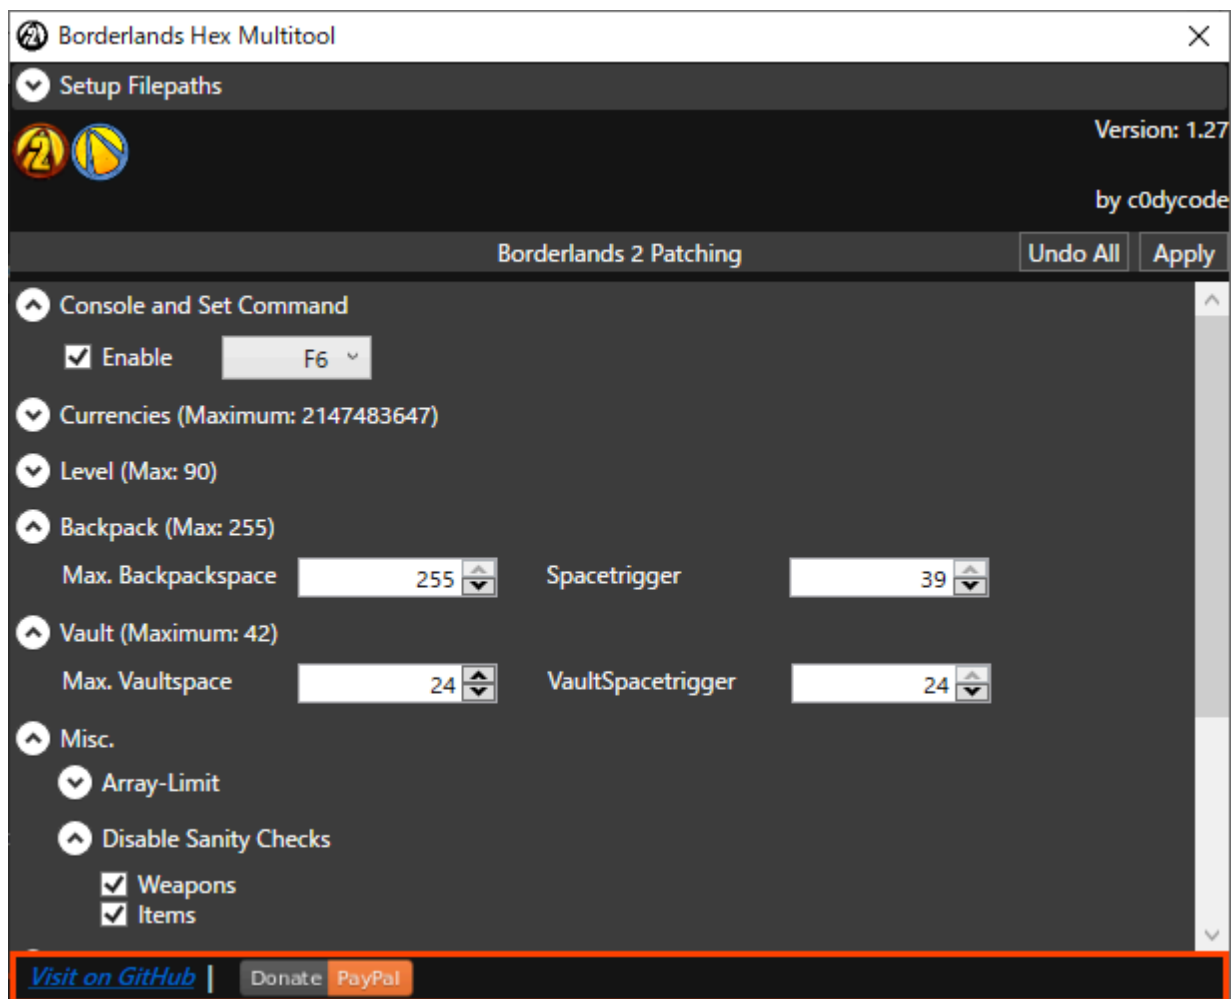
Borderlands Hex Multitool
×
Setup Filepaths
Version: 1.27
by c0dycode
Borderlands 2 Patching
Undo All
Apply
Console and Set Command
Enable
F6
Currencies (Maximum: 2147483647)
Level (Max: 90)
Backpack (Max: 255)
Max. Backpackspace
255
Spacetrigger
39
Vault (Maximum: 42)
Max. Vaultspace
24
VaultSpacetrigger
24
Misc.
Array-Limit
Disable Sanity Checks
Weapons
Items
Visit on GitHub |
Donate PayPal